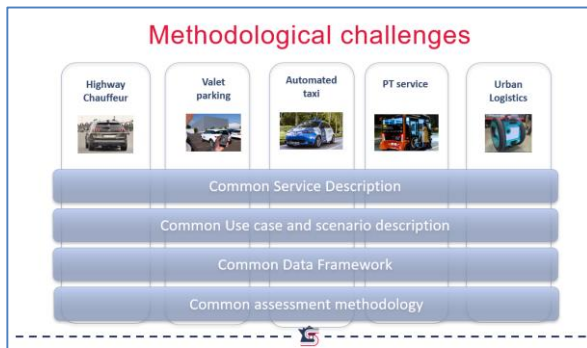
Methodological challenges

Highway Chauffeur

Valet parking

Automated taxi

PT service

Urban Logistics

Common Service Description

Common Use case and scenario description

Common Data Framework

Common assessment methodology